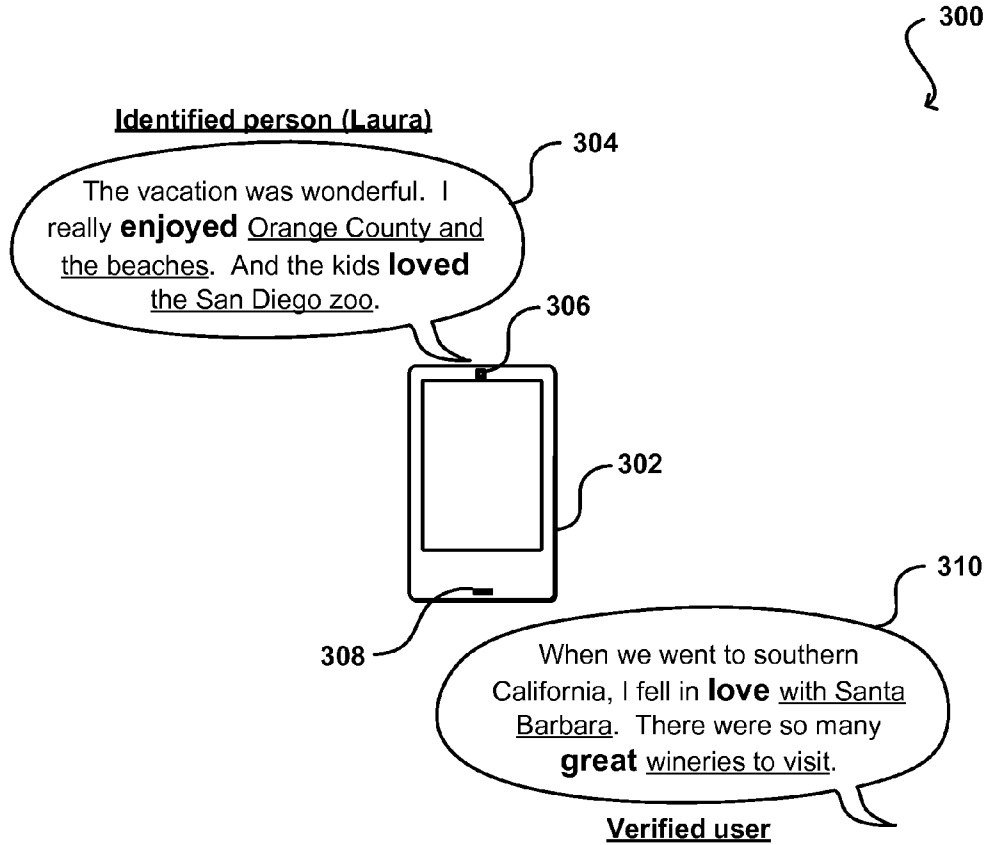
300

Identified person (Laura)

304

The vacation was wonderful. I really **enjoyed** Orange County and the beaches. And the kids **loved** the San Diego zoo.

306

302

310

308

When we went to southern California, I fell in **love** with Santa Barbara. There were so many **great** wineries to visit.

Verified user